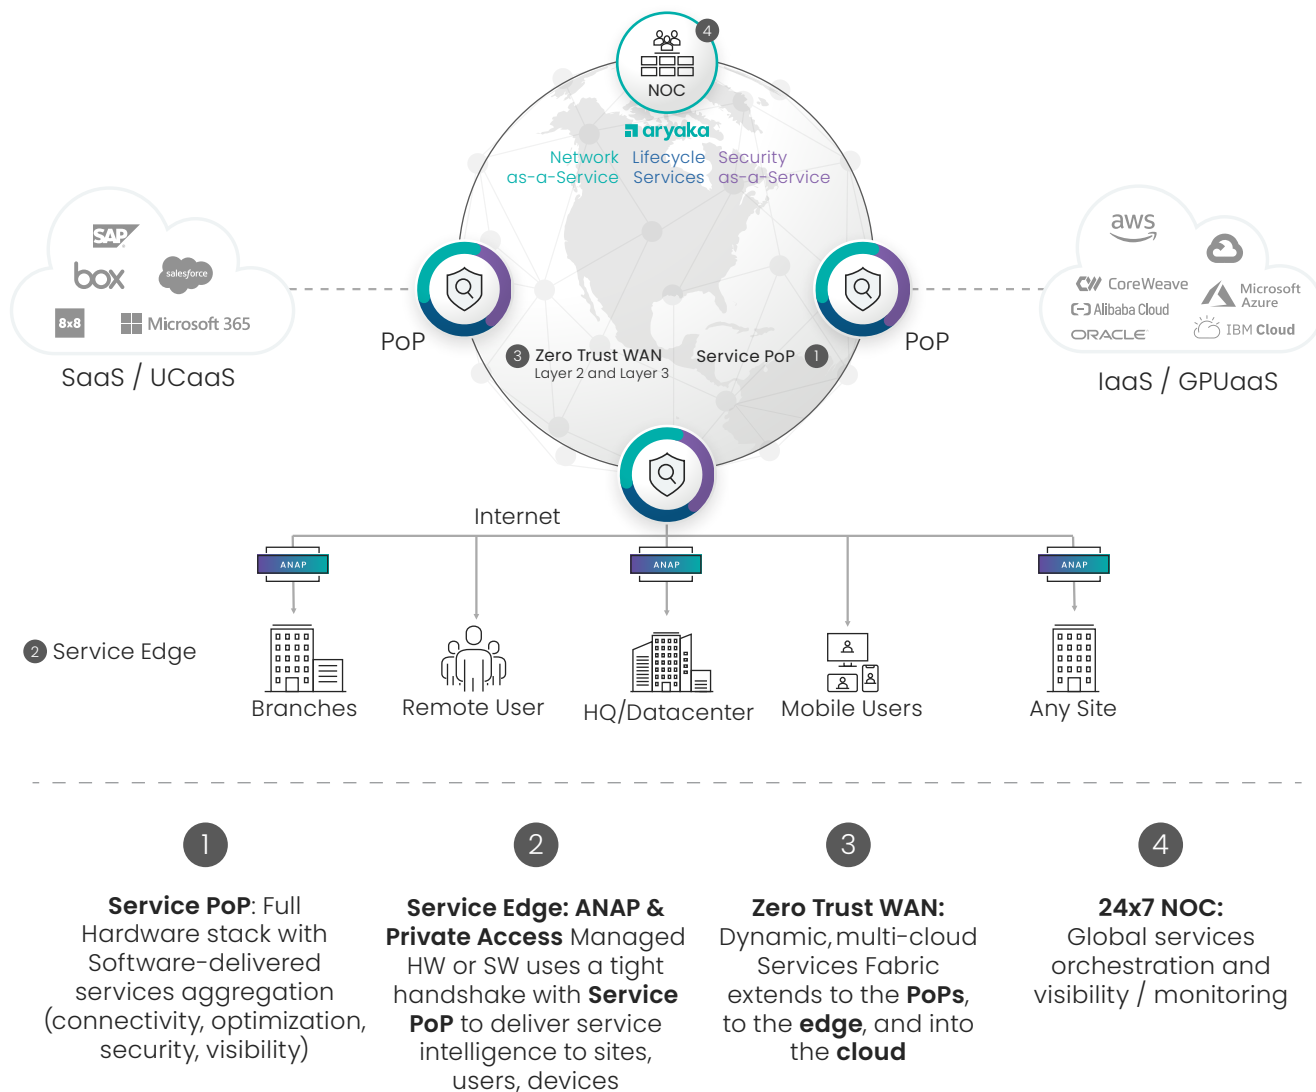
4
NOC
aryaka
Network as-a-Service
Lifecycle Services
Security as-a-Service

SAP
box
salesforce
8x8
Microsoft 365
SaaS / UCaaS

PoP
PoP

aws
CoreWeave
Microsoft Azure
Alibaba Cloud
ORACLE
IBM Cloud
IaaS / GPUaaS

3 Zero Trust WAN
Layer 2 and Layer 3
Service PoP 1

Internet
ANAP
ANAP
ANAP

2 Service Edge
Branches
Remote User
HQ/Datacenter
Mobile Users
Any Site

1
**Service PoP**: Full Hardware stack with Software-delivered services aggregation (connectivity, optimization, security, visibility)

2
**Service Edge: ANAP & Private Access** Managed HW or SW uses a tight handshake with **Service PoP** to deliver service intelligence to sites, users, devices

3
**Zero Trust WAN:** Dynamic, multi-cloud Services Fabric extends to the **PoPs**, to the **edge**, and into the **cloud**

4
**24x7 NOC:** Global services orchestration and visibility / monitoring